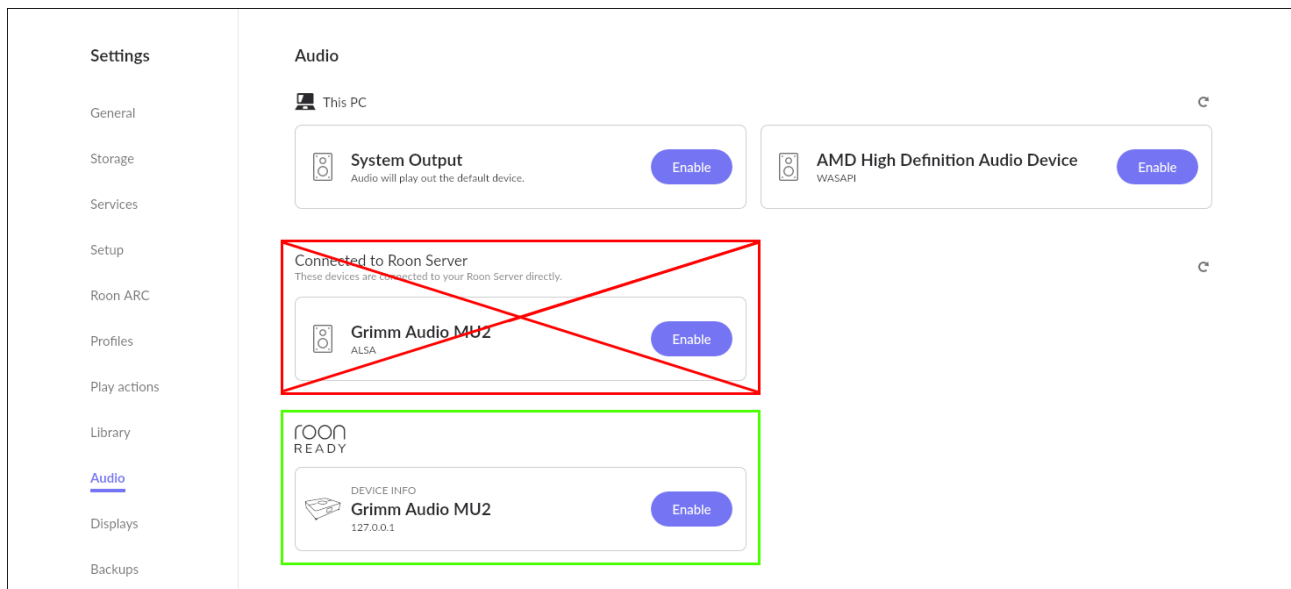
Settings

General

Storage

Services

Setup

Roon ARC

Profiles

Play actions

Library

Audio

Displays

Backups

Audio

This PC

System Output
Audio will play out the default device.
Enable

AMD High Definition Audio Device
WASAPI
Enable

Connected to Roon Server
These devices are connected to your Roon Server directly.

Grimm Audio MU2
ALSA
Enable

roon
READY

DEVICE INFO
Grimm Audio MU2
127.0.0.1
Enable